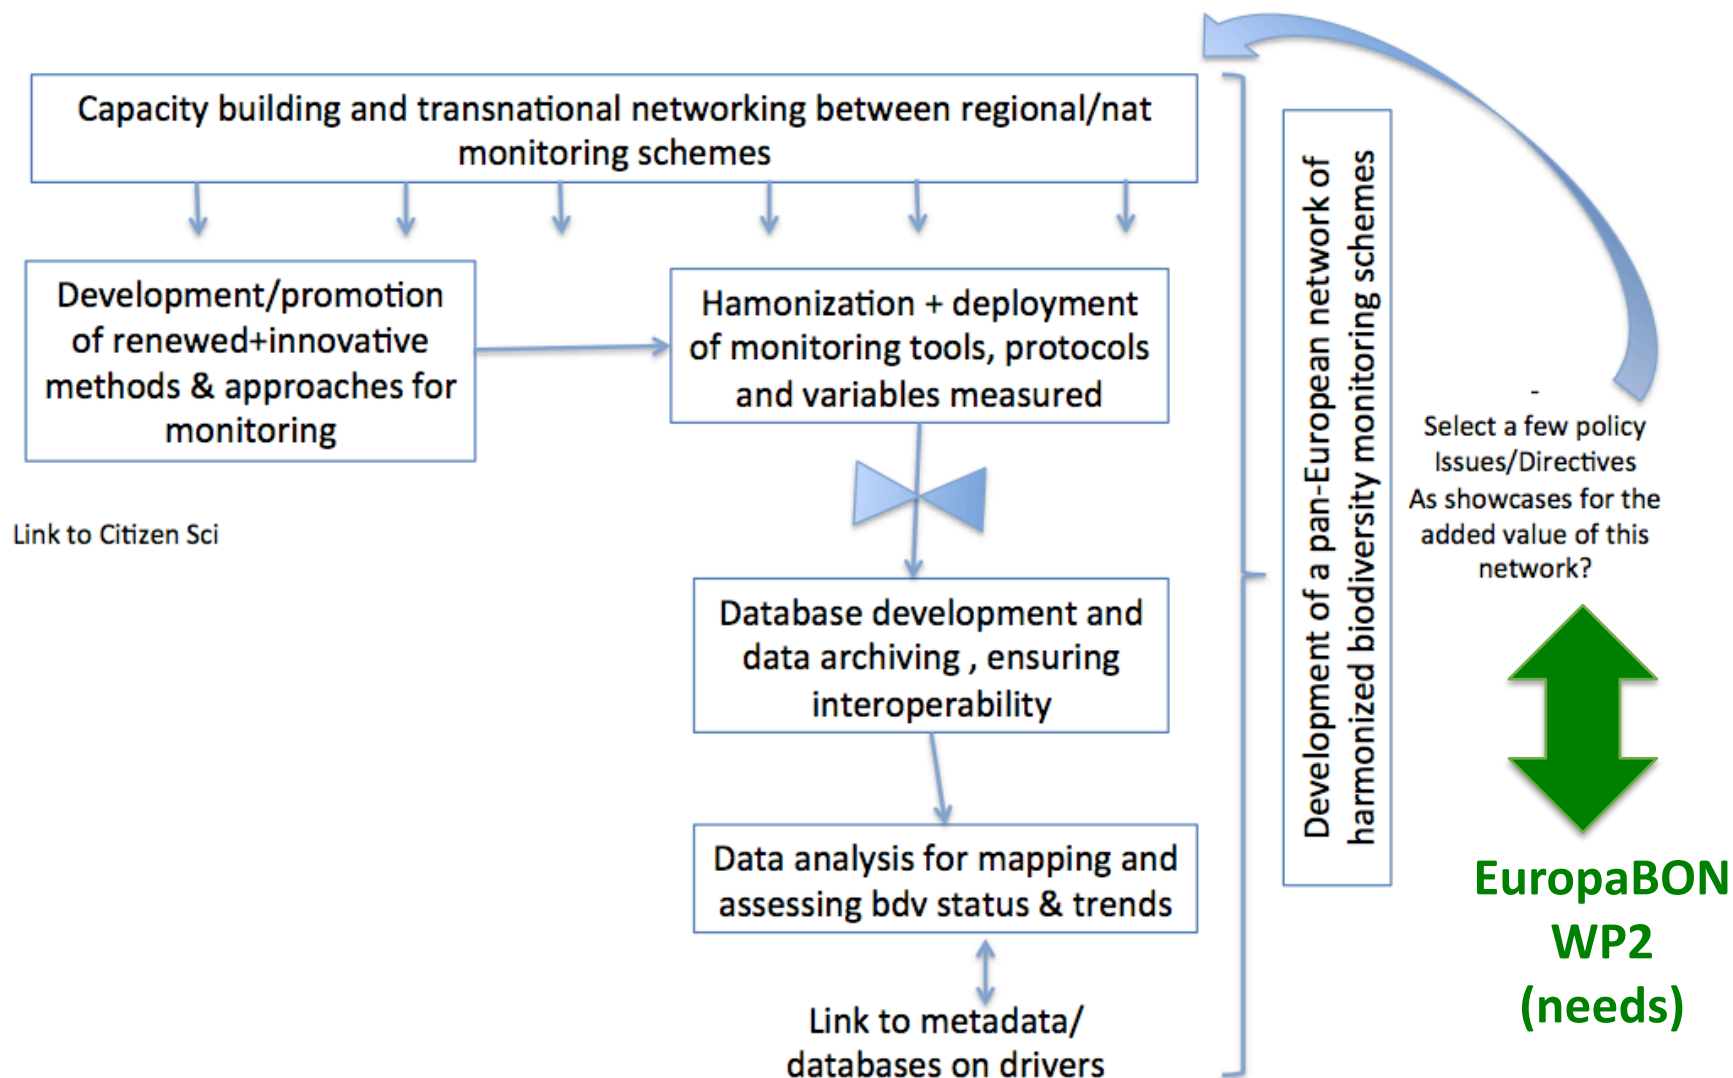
Capacity building and transnational networking between regional/nat monitoring schemes

Development/promotion of renewed+innovative methods & approaches for monitoring

Hamonization + deployment of monitoring tools, protocols and variables measured

Link to Citizen Sci

Database development and data archiving , ensuring interoperability

Data analysis for mapping and assessing bdv status & trends

Link to metadata/ databases on drivers

Development of a pan-European network of harmonized biodiversity monitoring schemes

-

Select a few policy Issues/Directives As showcases for the added value of this network?

EuropaBON WP2 (needs)